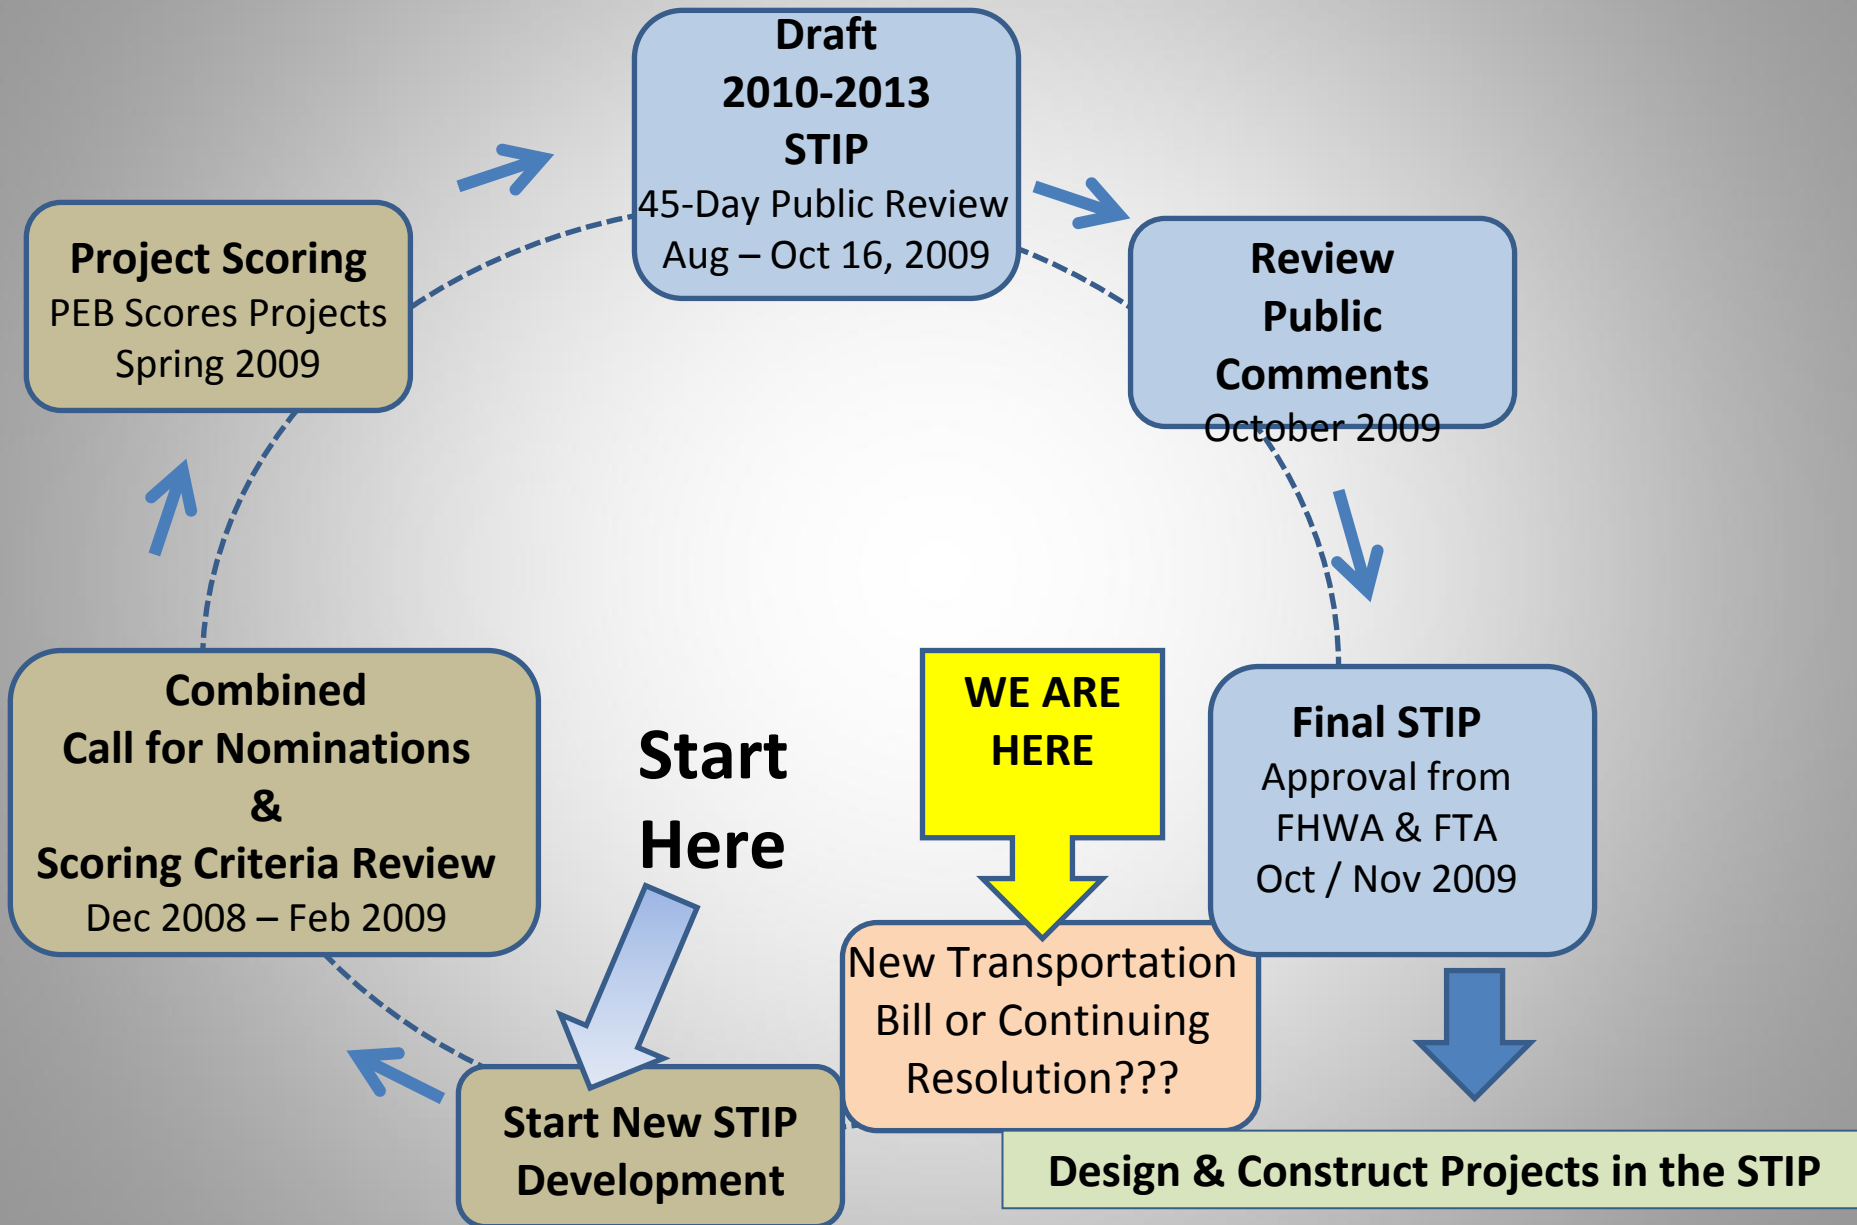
Draft
2010-2013
STIP
45-Day Public Review
Aug – Oct 16, 2009

Review
Public
Comments
October 2009

Final STIP
Approval from
FHWA & FTA
Oct / Nov 2009

WE ARE
HERE

New Transportation Bill or Continuing Resolution???

Design & Construct Projects in the STIP

Start New STIP
Development

Start
Here

Combined
Call for Nominations
&
Scoring Criteria Review
Dec 2008 – Feb 2009

Project Scoring
PEB Scores Projects
Spring 2009